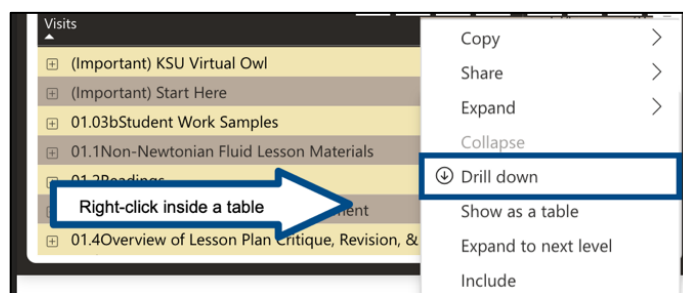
Visits

⊞ (Important) KSU Virtual Owl
⊞ (Important) Start Here
⊞ 01.03bStudent Work Samples
⊞ 01.1Non-Newtonian Fluid Lesson Materials
⊞ 01.2Readings
⊞ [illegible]ment
⊞ 01.4Overview of Lesson Plan Critique, Revision, &

Right-click inside a table

Copy
Share
Expand
Collapse
Drill down
Show as a table
Expand to next level
Include